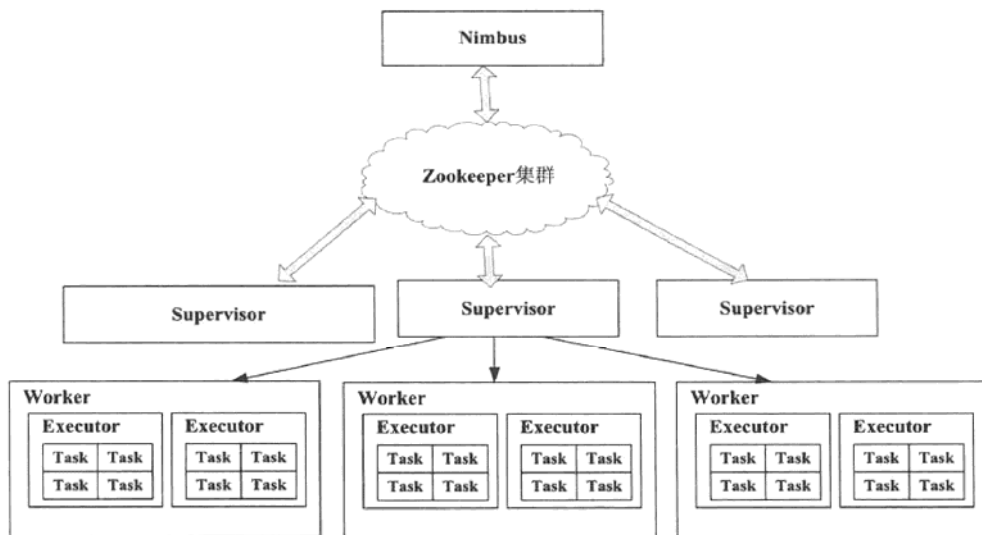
Nimbus

Zookeeper集群

Supervisor

Supervisor

Supervisor

Worker

Executor

| Task | Task |
|---|---|
| Task | Task |

Executor

| Task | Task |
|---|---|
| Task | Task |

Worker

Executor

| Task | Task |
|---|---|
| Task | Task |

Executor

| Task | Task |
|---|---|
| Task | Task |

Worker

Executor

| Task | Task |
|---|---|
| Task | Task |

Executor

| Task | Task |
|---|---|
| Task | Task |